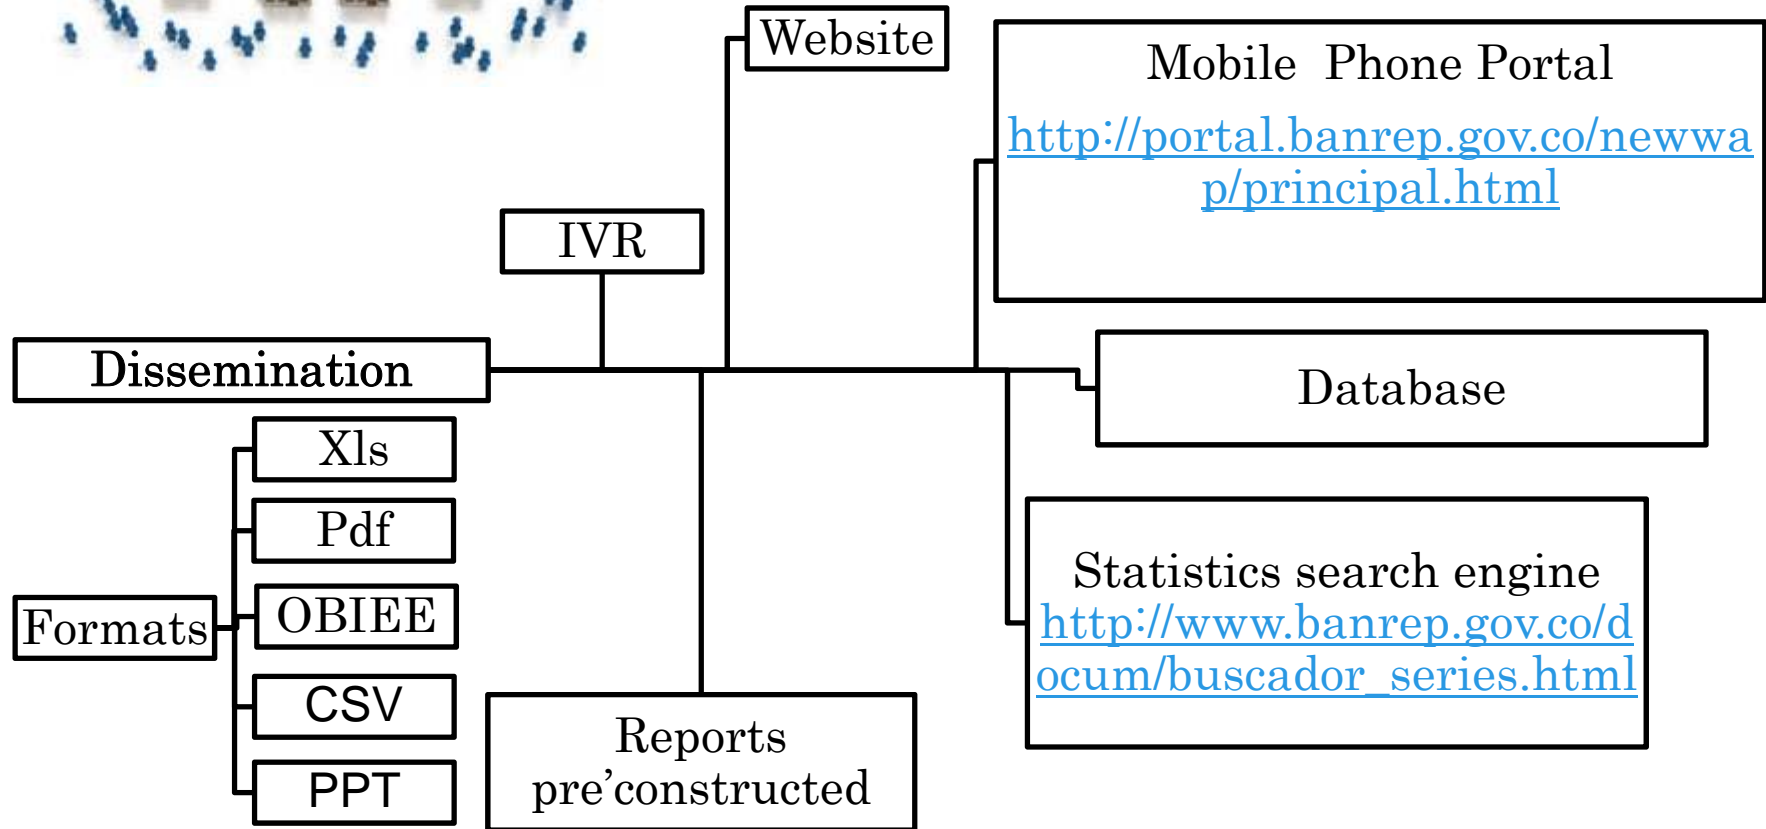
Website

Mobile Phone Portal
http://portal.banrep.gov.co/newwap/principal.html

IVR

Dissemination

Database

Xls

Pdf

OBIEE

CSV

PPT

Formats

Statistics search engine
http://www.banrep.gov.co/docum/buscador_series.html

Reports pre'constructed